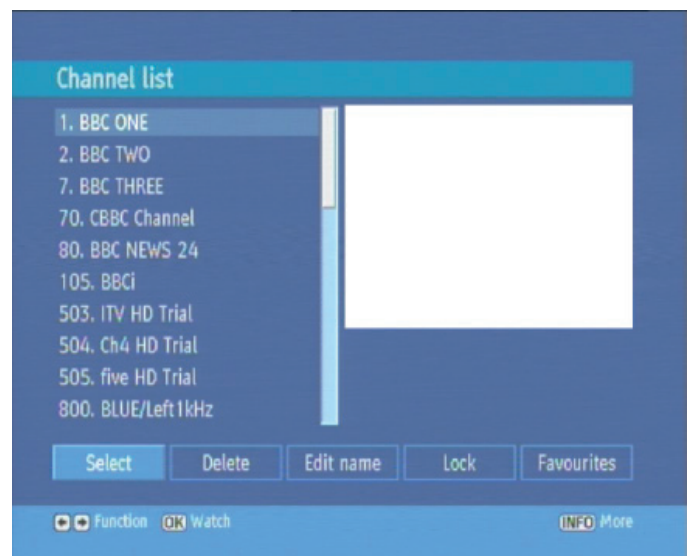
Channel list

1. BBC ONE
2. BBC TWO
7. BBC THREE
70. CBBC Channel
80. BBC NEWS 24
105. BBCi
503. ITV HD Trial
504. Ch4 HD Trial
505. five HD Trial
800. BLUE/Left1kHz

Select
Delete
Edit name
Lock
Favourites

Function OK Watch
INFO More